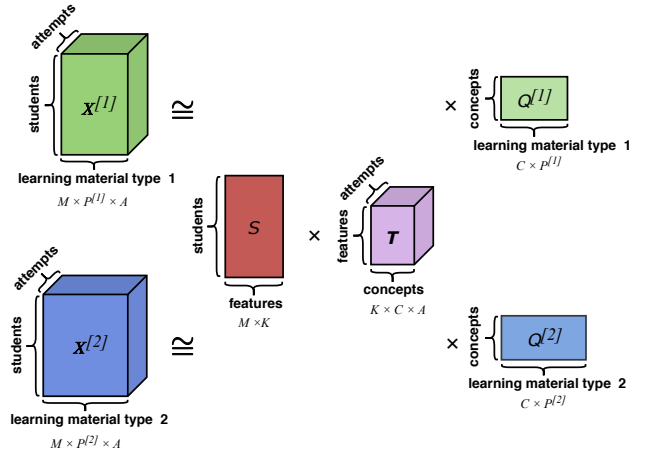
attempts
students
$\mathbf{X}^{[1]}$
learning material type 1
$M \times P^{[1]} \times A$

$\cong$

attempts
students
$\mathbf{X}^{[2]}$
learning material type 2
$M \times P^{[2]} \times A$

$\cong$

students
$S$
features
$M \times K$

$\times$

attempts
features
$\mathbf{T}$
concepts
$K \times C \times A$

$\times$
concepts
$Q^{[1]}$
learning material type 1
$C \times P^{[1]}$

$\times$
concepts
$Q^{[2]}$
learning material type 2
$C \times P^{[2]}$